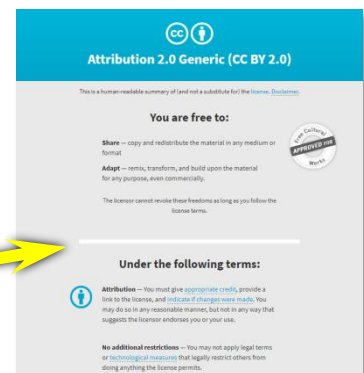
Attribution 2.0 Generic (CC BY 2.0)

This is a human-readable summary of (and not a substitute for) the license. Disclaimer.

You are free to:

Share — copy and redistribute the material in any medium or format

Adapt — remix, transform, and build upon the material for any purpose, even commercially.

Free Cultural Works APPROVED FOR

The licensor cannot revoke these freedoms as long as you follow the license terms.

Under the following terms:

Attribution — You must give appropriate credit, provide a link to the license, and indicate if changes were made. You may do so in any reasonable manner, but not in any way that suggests the licensor endorses you or your use.

No additional restrictions — You may not apply legal terms or technological measures that legally restrict others from doing anything the license permits.